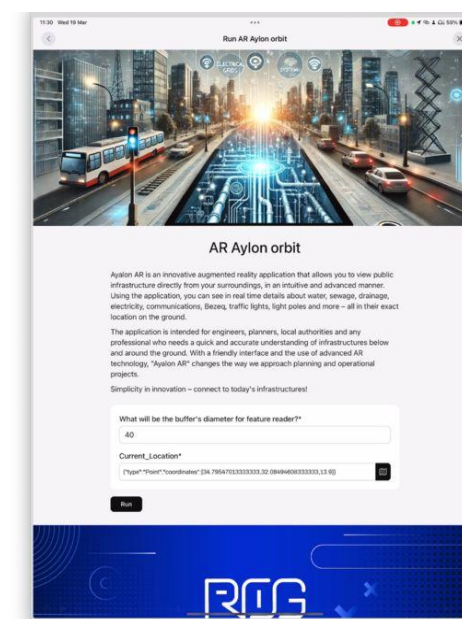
11:30 Wed 19 Mar

Run AR Aylon orbit

ELECTRICAL GRIDS

AR Aylon orbit

Ayalon AR is an innovative augmented reality application that allows you to view public infrastructure directly from your surroundings, in an intuitive and advanced manner. Using the application, you can see in real time details about water, sewage, drainage, electricity, communications, Bezeq, traffic lights, light poles and more – all in their exact location on the ground.

The application is intended for engineers, planners, local authorities and any professional who needs a quick and accurate understanding of infrastructures below and around the ground. With a friendly interface and the use of advanced AR technology, "Ayalon AR" changes the way we approach planning and operational projects.

Simplicity in innovation – connect to today's infrastructures!

What will be the buffer's diameter for feature reader?*

40

Current_Location*

{"type":"Point","coordinates":[34.79547013333333,32.08494606333333,13.9]}

Run

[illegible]